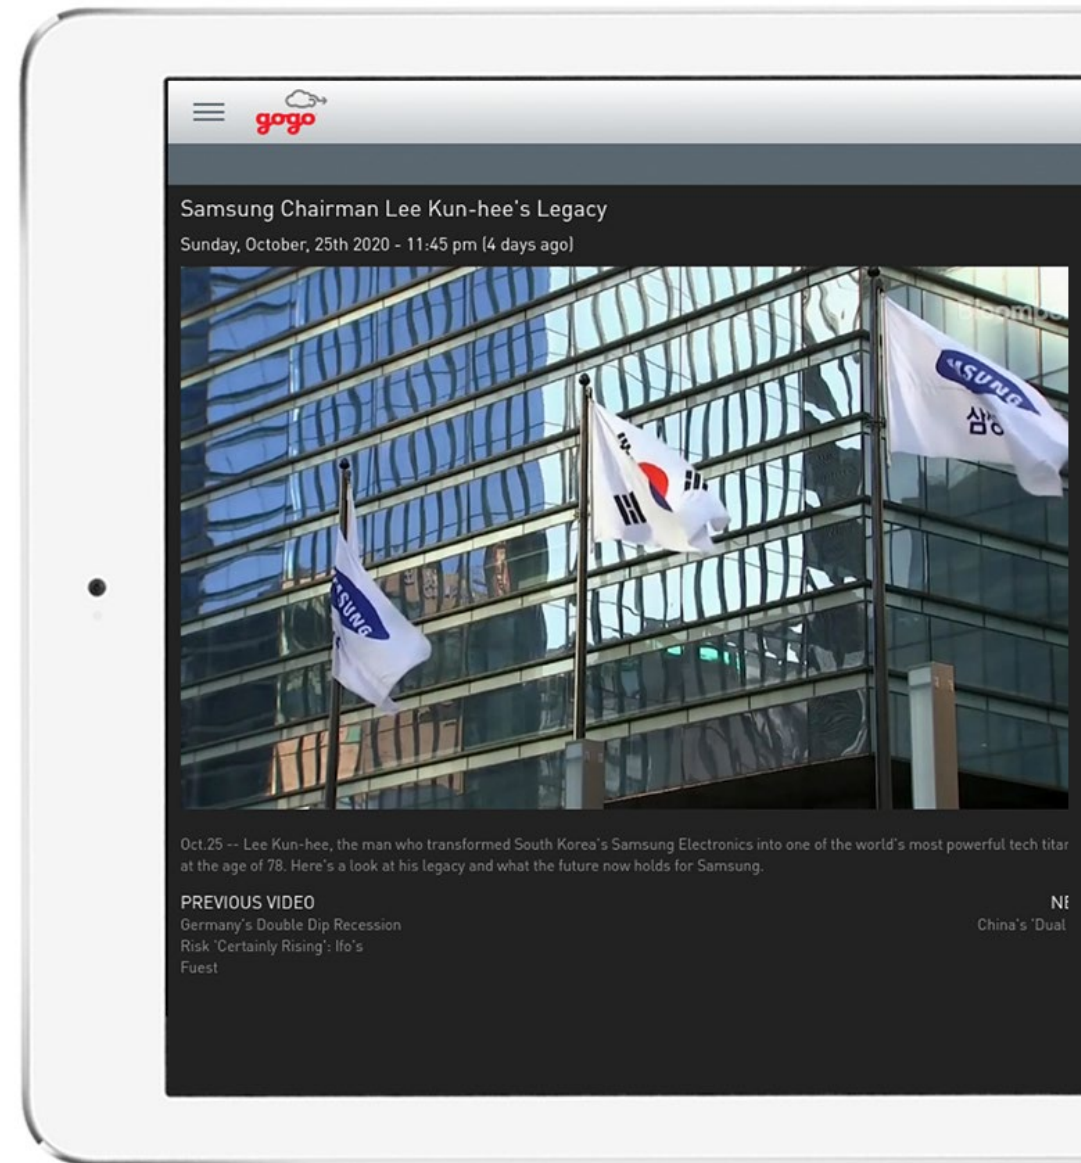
gogo

Samsung Chairman Lee Kun-hee's Legacy

Sunday, October, 25th 2020 - 11:45 pm (4 days ago)

Bloomb

SUNG

SUNG
삼성

Oct.25 -- Lee Kun-hee, the man who transformed South Korea's Samsung Electronics into one of the world's most powerful tech titar at the age of 78. Here's a look at his legacy and what the future now holds for Samsung.

PREVIOUS VIDEO
Germany's Double Dip Recession Risk 'Certainly Rising': Ifo's Fuest

NE
China's 'Dual